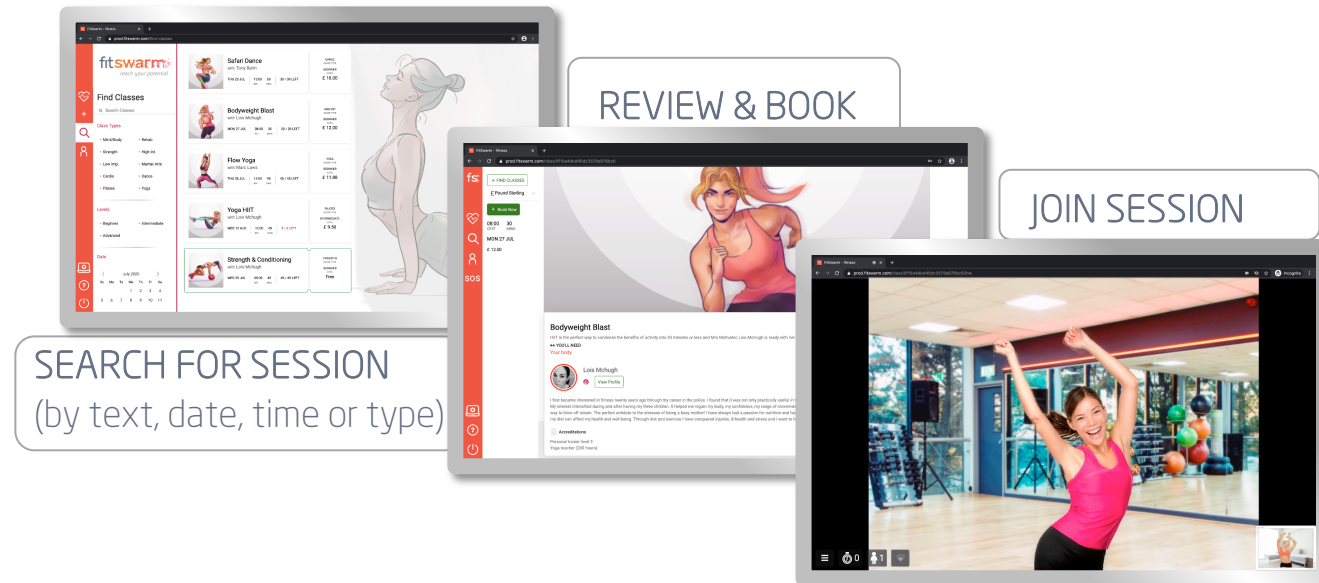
REVIEW & BOOK

JOIN SESSION

SEARCH FOR SESSION
(by text, date, time or type)

FitSwarm - fitness
prod.fitswarm.com/find-classes

fitswarm
reach your potential

Find Classes
Search Classes

Class Types
Mind/Body
Rehab
Strength
High Int.
Low Imp.
Martial Arts
Cardio
Dance
Pilates
Yoga

Levels
Beginner
Intermediate
Advanced

Date
July 2020
Su Mo Tu We Th Fr Sa
1 2 3 4
5 6 7 8 9 10 11

Safari Dance
with Tony Balm
THU 23 JUL | 13:00 | 50 | 20 / 20 LEFT
£ 10.00

Bodyweight Blast
with Lois Mchugh
MON 27 JUL | 08:00 | 30 | 20 / 20 LEFT
£ 12.00

Flow Yoga
with Marc Lewis
THU 30 JUL | 11:00 | 60 | 40 / 40 LEFT
£ 11.00

Yoga HIIT
with Lois Mchugh
WED 12 AUG | 12:00 | 45 | 5 / 5 LEFT
£ 9.50

Strength & Conditioning
with Lois Mchugh
MON 31 JUL | 09:00 | 45 | 45 / 45 LEFT
Free

FitSwarm - fitness
prod.fitswarm.com/class/

fs
SOS
+ FIND CLASSES
£ Pound Sterling
Book Now
08:00 30
MON 27 JUL
£ 12.00

Bodyweight Blast
HIIT is the perfect way to condense the benefits of activity into 30 minutes or less and Mrs Methodist, Lois McHugh is ready with her
YOU'LL NEED
Your body

Lois Mchugh
View Profile

I first become interested in fitness twenty years ago through my career in the police. I found that it was not only practically useful in my stressful overworked during and after having my three children. It helped me regain my body, my confidence, my range of movement way to blow off steam. The perfect antidote to the stresses of being a busy mother! I have always had a passion for nutrition and how my diet can affect my health and well being. Through diet and exercise I have conquered injuries, ill health and stress and I want to h

Accreditations
Personal trainer level 3
Yoga teacher (200 hours)

FitSwarm - fitness
prod.fitswarm.com/class/
Incognito

0
1